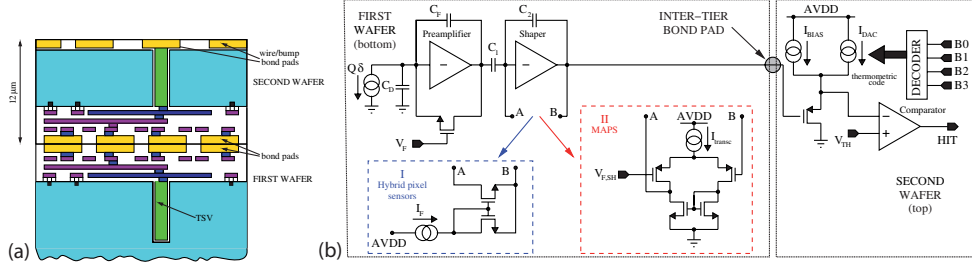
12 μm
wire/bump bond pads
SECOND WAFER
bond pads
FIRST WAFER
TSV
(a)
(b)
FIRST WAFER (bottom)
$C_F$
Preamplifier
$C_1$
$C_2$
Shaper
INTER-TIER BOND PAD
$Q\delta$
$C_D$
$V_F$
A
B
I
Hybrid pixel sensors
A
B
$I_F$
AVDD
II
MAPS
A
AVDD
B
$I_{transc}$
$V_{F,SH}$
AVDD
$I_{BIAS}$
$I_{DAC}$
thermometric code
DECODER
B0
B1
B2
B3
Comparator
$V_{TH}$
HIT
SECOND WAFER (top)